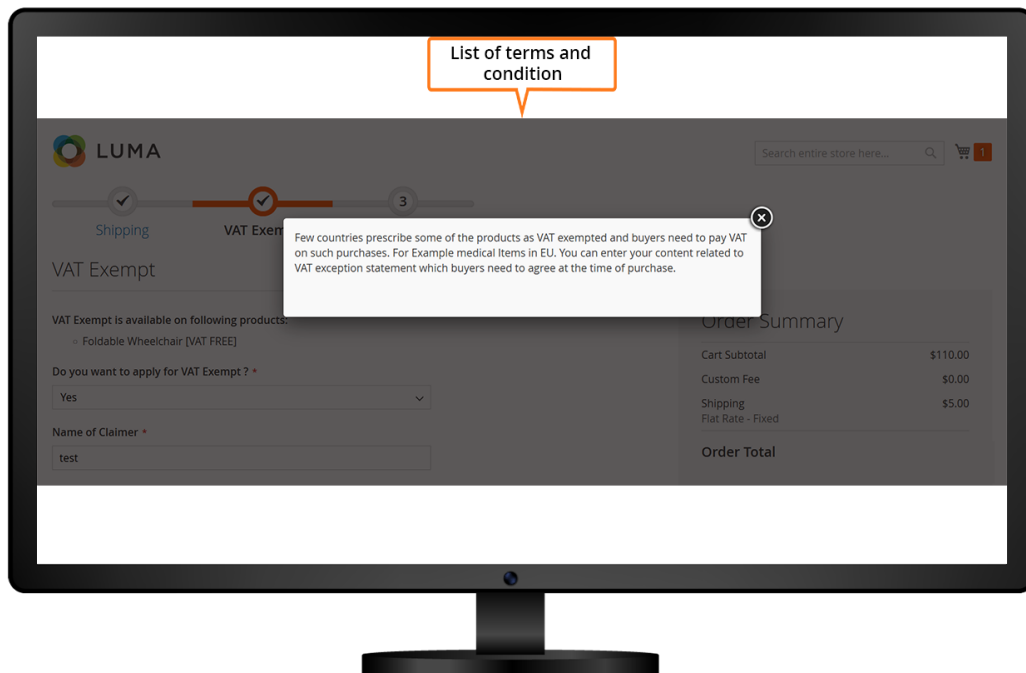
List of terms and condition

LUMA

Search entire store here...

1

Shipping

VAT Exem

3

Few countries prescribe some of the products as VAT exempted and buyers need to pay VAT on such purchases. For Example medical Items in EU. You can enter your content related to VAT exception statement which buyers need to agree at the time of purchase.

VAT Exempt

VAT Exempt is available on following products:

Foldable Wheelchair [VAT FREE]

Do you want to apply for VAT Exempt ? *

Yes

Name of Claimer *

test

Order Summary

| | |
|---|---|
| Cart Subtotal | $110.00 |
| Custom Fee | $0.00 |
| Shipping<br>Flat Rate - Fixed | $5.00 |

Order Total